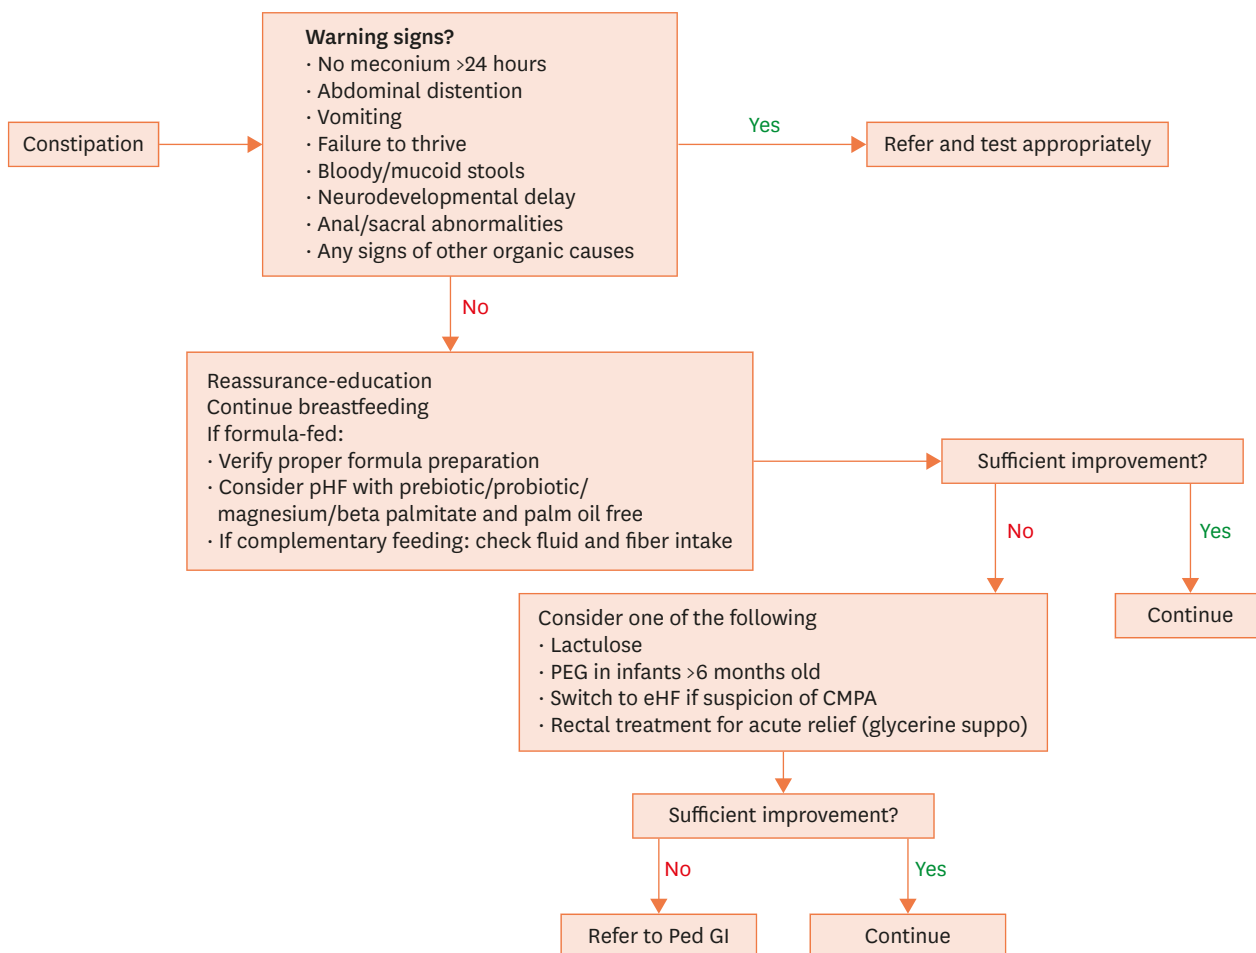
Constipation

Warning signs?
· No meconium >24 hours
· Abdominal distention
· Vomiting
· Failure to thrive
· Bloody/mucoid stools
· Neurodevelopmental delay
· Anal/sacral abnormalities
· Any signs of other organic causes

Yes

Refer and test appropriately

No

Reassurance-education
Continue breastfeeding
If formula-fed:
· Verify proper formula preparation
· Consider pHF with prebiotic/probiotic/ magnesium/beta palmitate and palm oil free
· If complementary feeding: check fluid and fiber intake

Sufficient improvement?

No

Yes

Continue

Consider one of the following
· Lactulose
· PEG in infants >6 months old
· Switch to eHF if suspicion of CMPA
· Rectal treatment for acute relief (glycerine suppo)

Sufficient improvement?

No

Yes

Refer to Ped GI

Continue